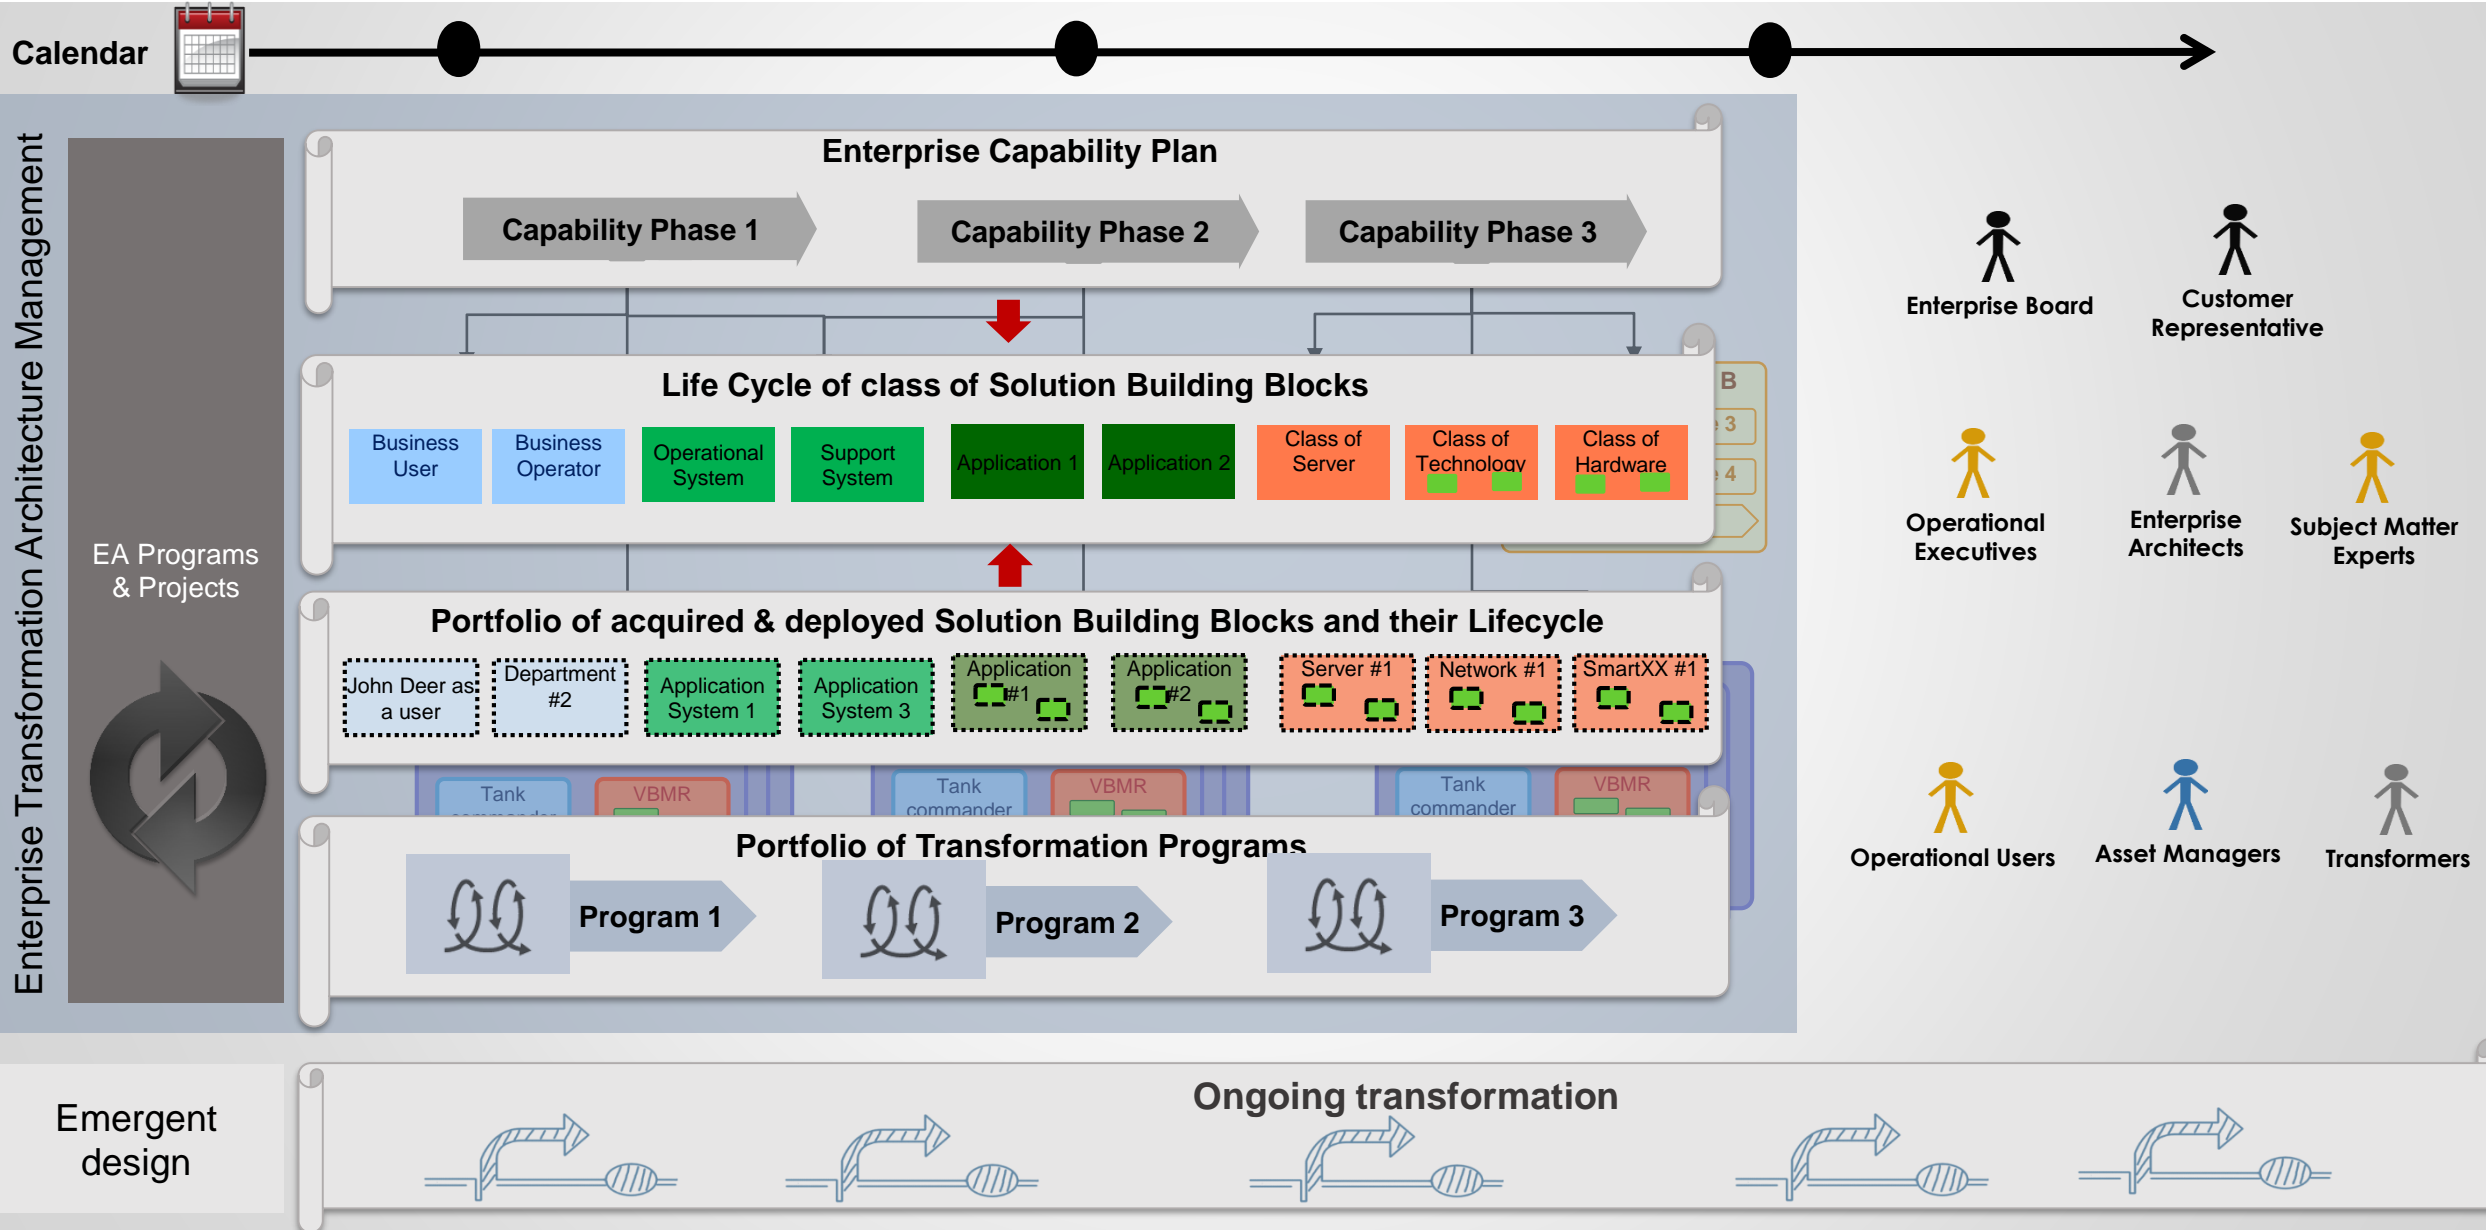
Calendar

Enterprise Transformation Architecture Management

EA Programs & Projects

Enterprise Capability Plan

Capability Phase 1

Capability Phase 2

Capability Phase 3

Life Cycle of class of Solution Building Blocks

Business User

Business Operator

Operational System

Support System

Application 1

Application 2

Class of Server

Class of Technology

Class of Hardware

B

3

4

Portfolio of acquired & deployed Solution Building Blocks and their Lifecycle

John Deer as a user

Department #2

Application System 1

Application System 3

Application #1

Application #2

Server #1

Network #1

SmartXX #1

Tank commander

VBMR

Tank commander

VBMR

Tank commander

VBMR

Portfolio of Transformation Programs

Program 1

Program 2

Program 3

Enterprise Board

Customer Representative

Operational Executives

Enterprise Architects

Subject Matter Experts

Operational Users

Asset Managers

Transformers

Emergent design

Ongoing transformation